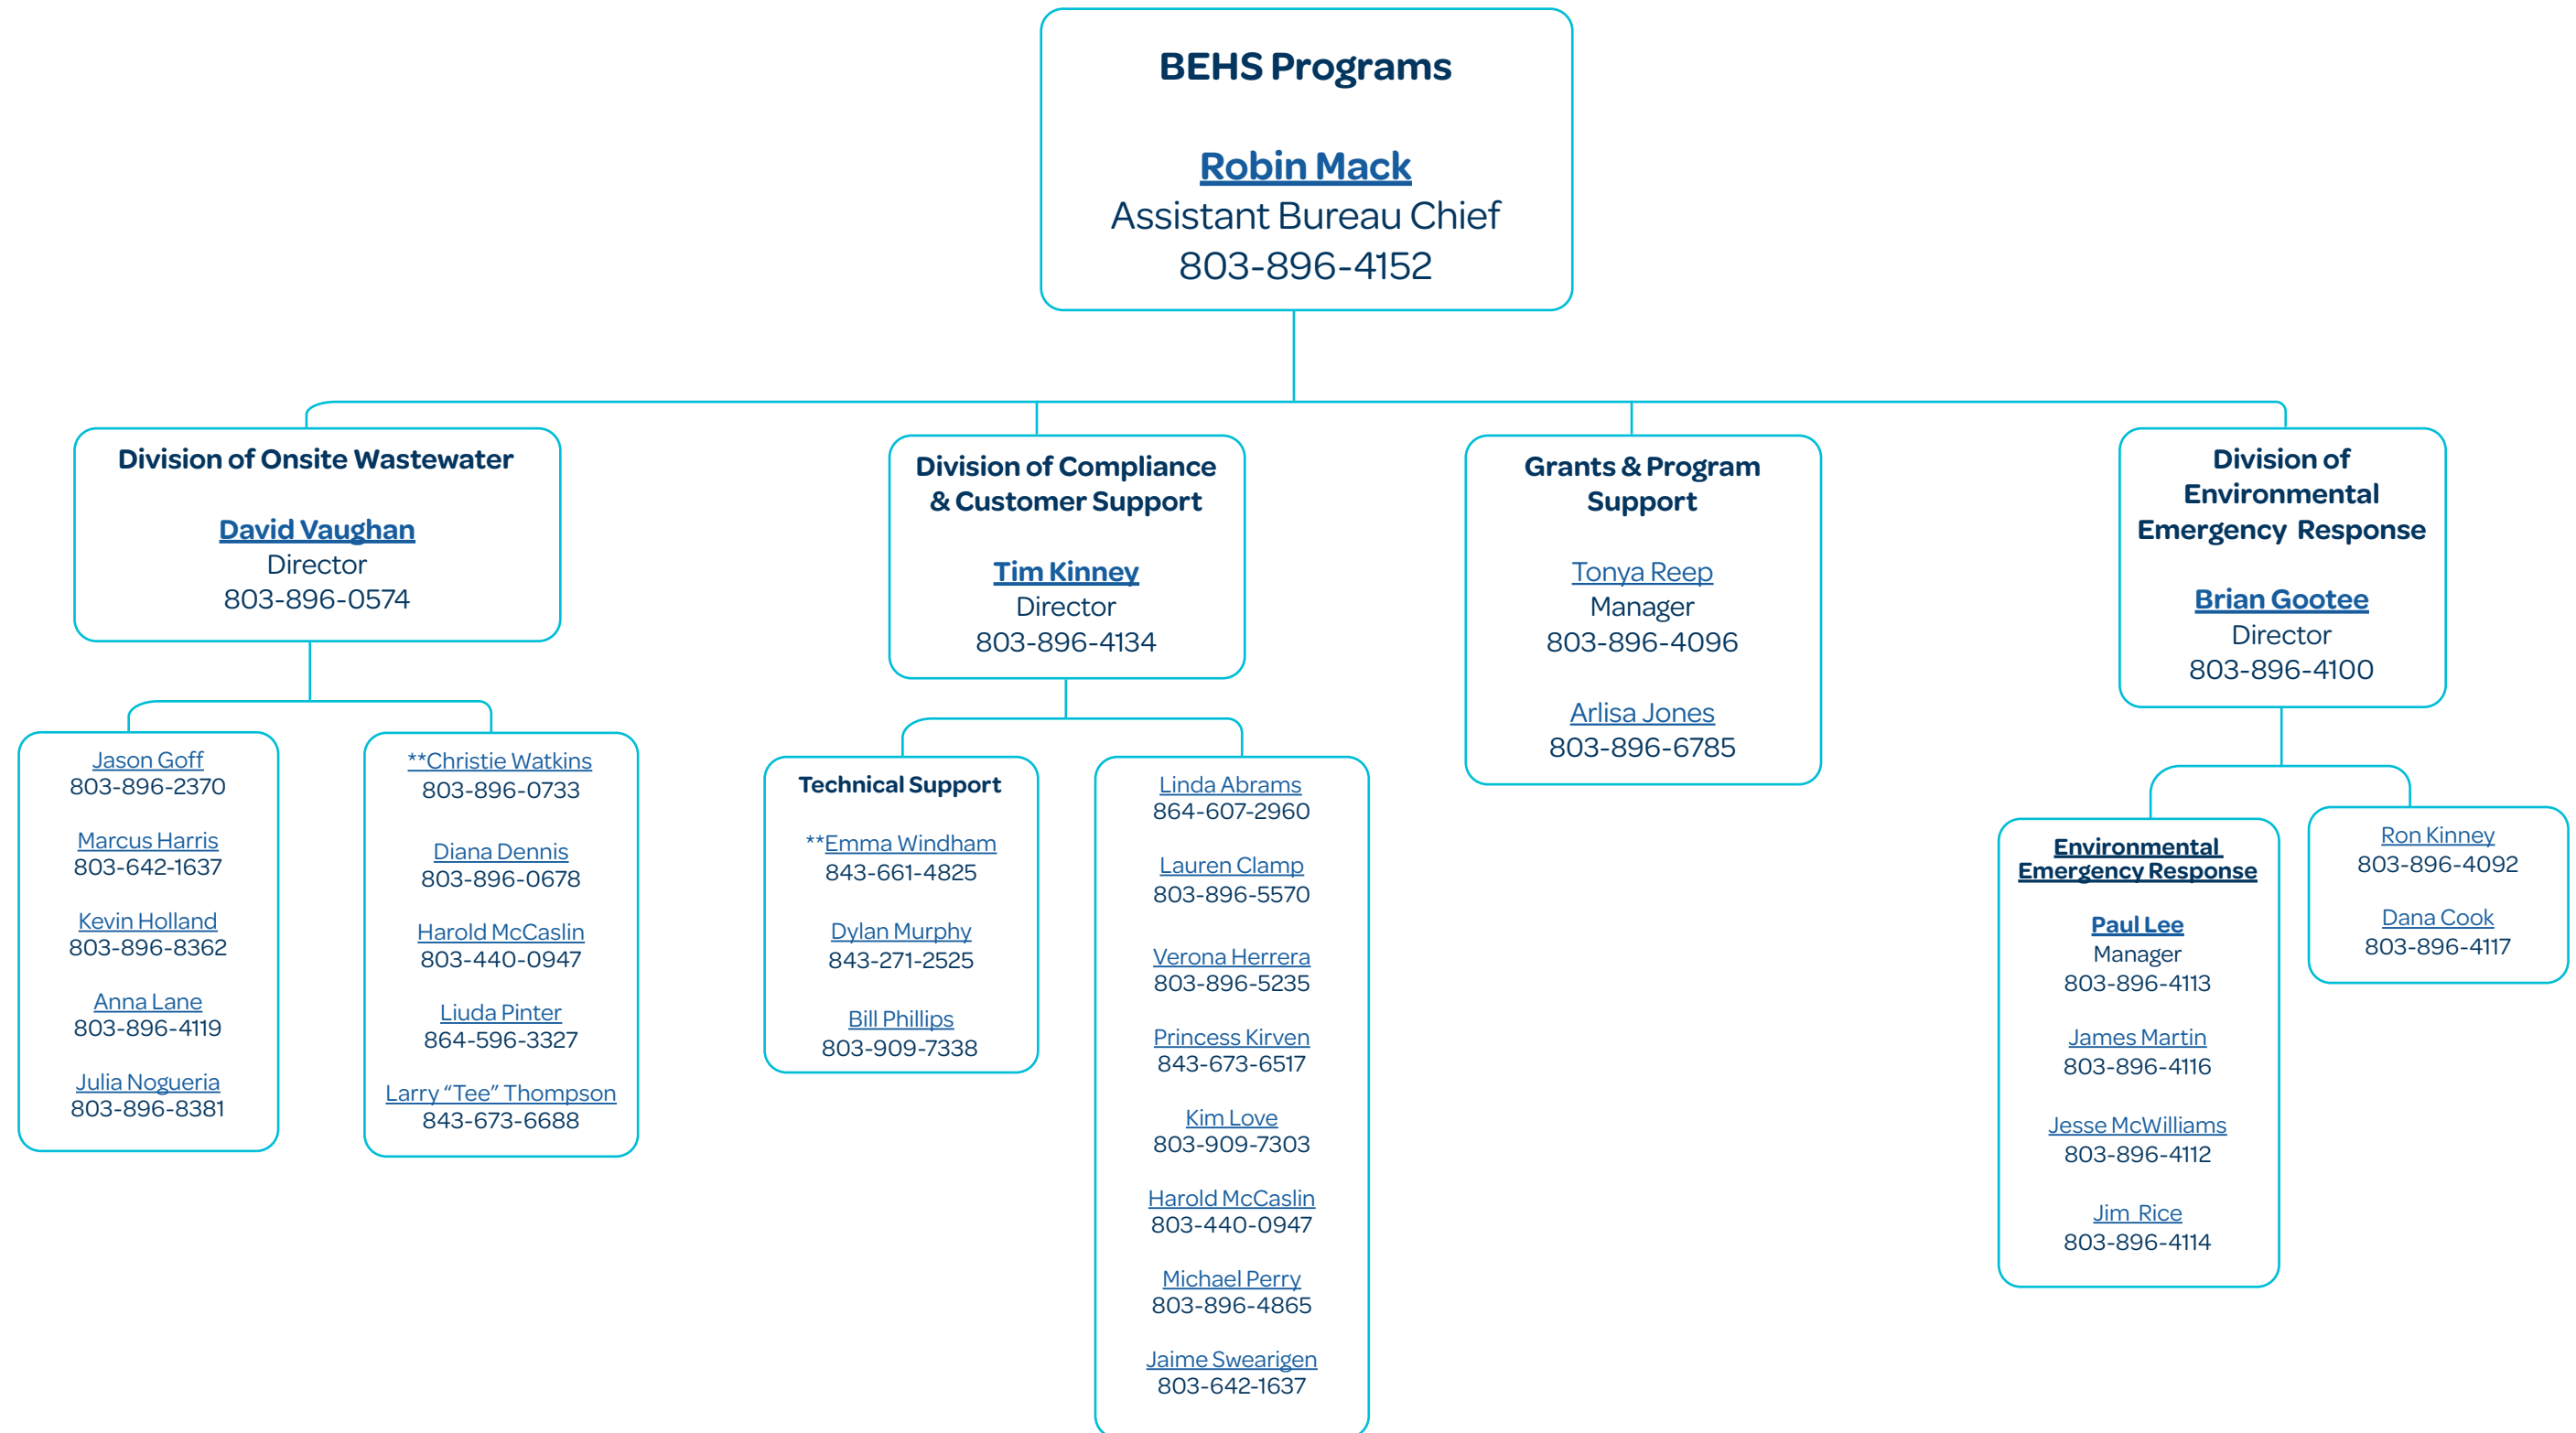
BEHS Programs

Robin Mack
Assistant Bureau Chief
803-896-4152

Division of Onsite Wastewater

David Vaughan
Director
803-896-0574

Jason Goff
803-896-2370

Marcus Harris
803-642-1637

Kevin Holland
803-896-8362

Anna Lane
803-896-4119

Julia Nogueria
803-896-8381

**Christie Watkins
803-896-0733

Diana Dennis
803-896-0678

Harold McCaslin
803-440-0947

Liuda Pinter
864-596-3327

Larry "Tee" Thompson
843-673-6688

Division of Compliance & Customer Support

Tim Kinney
Director
803-896-4134

Technical Support

**Emma Windham
843-661-4825

Dylan Murphy
843-271-2525

Bill Phillips
803-909-7338

Linda Abrams
864-607-2960

Lauren Clamp
803-896-5570

Verona Herrera
803-896-5235

Princess Kirven
843-673-6517

Kim Love
803-909-7303

Harold McCaslin
803-440-0947

Michael Perry
803-896-4865

Jaime Swearigen
803-642-1637

Grants & Program Support

Tonya Reep
Manager
803-896-4096

Arlisa Jones
803-896-6785

Division of Environmental Emergency Response

Brian Gootee
Director
803-896-4100

Environmental Emergency Response

Paul Lee
Manager
803-896-4113

James Martin
803-896-4116

Jesse McWilliams
803-896-4112

Jim Rice
803-896-4114

Ron Kinney
803-896-4092

Dana Cook
803-896-4117